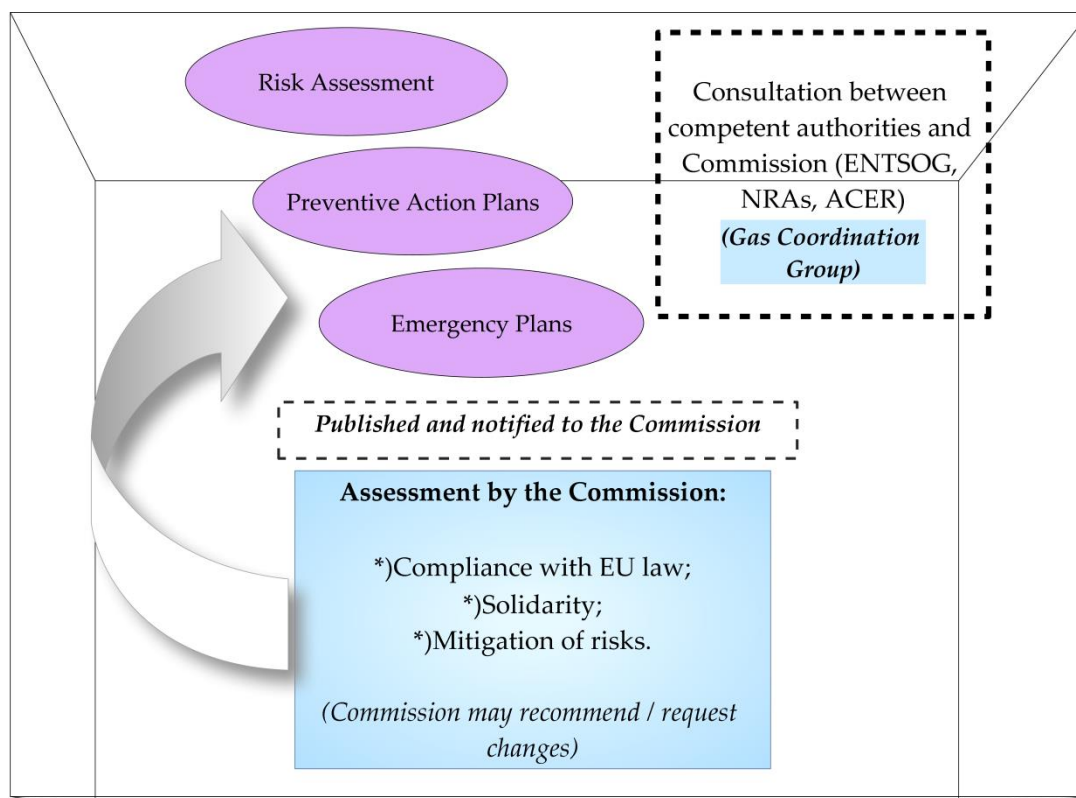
Risk Assessment

Preventive Action Plans

Emergency Plans

Consultation between competent authorities and Commission (ENTSOG, NRAs, ACER)

*(Gas Coordination Group)*

*Published and notified to the Commission*

**Assessment by the Commission:**

*)Compliance with EU law;
*)Solidarity;
*)Mitigation of risks.

*(Commission may recommend / request changes)*